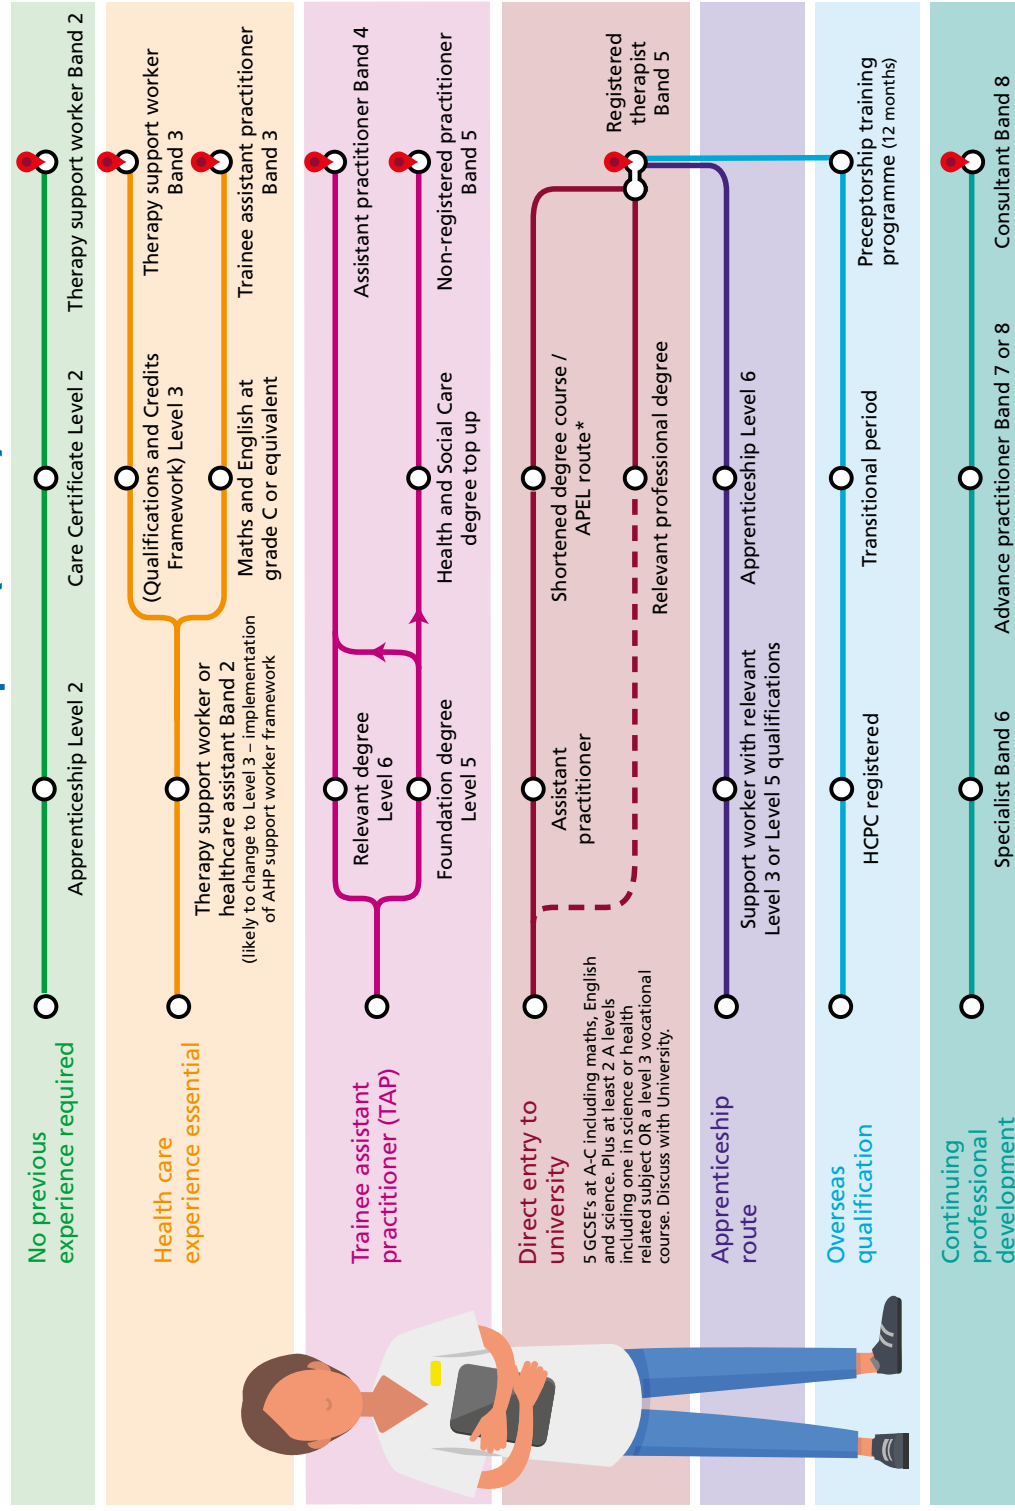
No previous experience required

Apprenticeship Level 2

Care Certificate Level 2

Therapy support worker Band 2

Health care experience essential

Therapy support worker or healthcare assistant Band 2 (likely to change to Level 3 – implementation of AHP support worker framework

(Qualifications and Credits Framework) Level 3

Therapy support worker Band 3

Maths and English at grade C or equivalent

Trainee assistant practitioner Band 3

Trainee assistant practitioner (TAP)

Relevant degree Level 6

Assistant practitioner Band 4

Foundation degree Level 5

Health and Social Care degree top up

Non-registered practitioner Band 5

Direct entry to university

5 GCSE's at A-C including maths, English and science. Plus at least 2 A levels including one in science or health related subject OR a level 3 vocational course. Discuss with University.

Assistant practitioner

Shortened degree course / APEL route*

Relevant professional degree

Registered therapist Band 5

Apprenticeship route

Support worker with relevant Level 3 or Level 5 qualifications

Apprenticeship Level 6

Overseas qualification

HCPC registered

Transitional period

Preceptorship training programme (12 months)

Continuing professional development

Specialist Band 6

Advance practitioner Band 7 or 8

Consultant Band 8